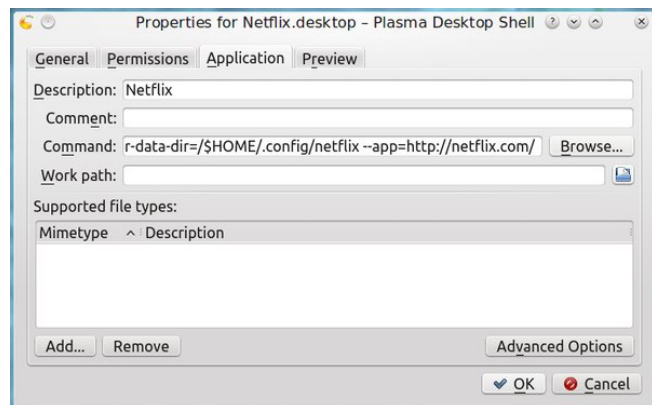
Properties for Netflix.desktop – Plasma Desktop Shell

General | Permissions | Application | Preview

Description: Netflix
Comment:
Command: r-data-dir=/$HOME/.config/netflix --app=http://netflix.com/ Browse...
Work path:

Supported file types:

| Mimetype | Description |
|---|---|

Add... Remove Advanced Options

OK Cancel